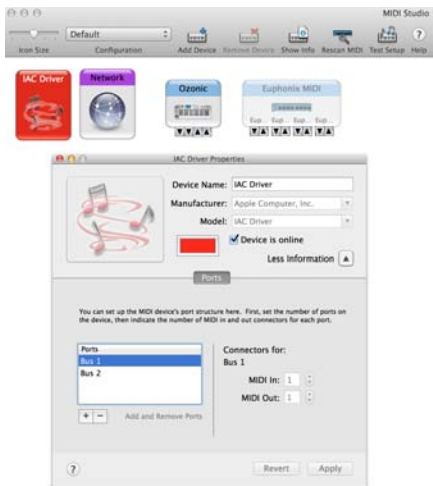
MIDI Studio

Icon Size | Default | Configuration | Add Device | Remove Device | Show Info | Rescan MIDI | Test Setup | Help

IAC Driver

Network

Ozonic

Euphonix MIDI

Eup... Eup... Eup... Eup...

IAC Driver Properties

Device Name: IAC Driver

Manufacturer: Apple Computer, Inc.

Model: IAC Driver

Device is online

Less Information

Ports

You can set up the MIDI device's port structure here. First, set the number of ports on the device, then indicate the number of MIDI in and out connectors for each port.

Ports
Bus 1
Bus 2

+ −

Add and Remove Ports

Connectors for:
Bus 1

MIDI In: 1

MIDI Out: 1

?

Revert

Apply